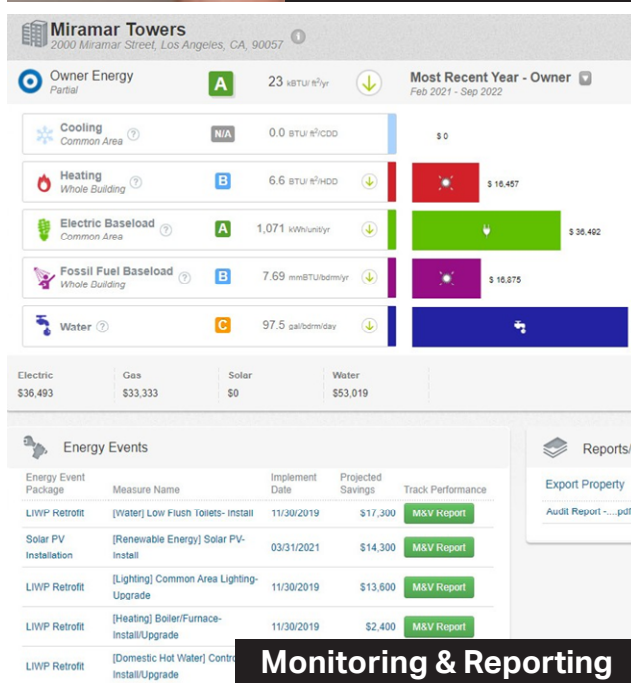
Miramar Towers
2000 Miramar Street, Los Angeles, CA, 90057

Owner Energy
Partial
A
23 kBTU/ ft²/yr
Most Recent Year - Owner
Feb 2021 - Sep 2022

Cooling
Common Area
N/A
0.0 BTU/ ft²/CDD
$ 0

Heating
Whole Building
B
6.6 BTU/ ft²/HDD
$ 16,457

Electric Baseload
Common Area
A
1,071 kWh/unit/yr
$ 36,492

Fossil Fuel Baseload
Whole Building
B
7.69 mmBTU/bdrm/yr
$ 16,875

Water
C
97.5 gal/bdrm/day

Electric
$36,493
Gas
$33,333
Solar
$0
Water
$53,019

Energy Events

| Energy Event Package | Measure Name | Implement Date | Projected Savings | Track Performance |
|---|---|---|---|---|
| LIWP Retrofit | [Water] Low Flush Toilets- Install | 11/30/2019 | $17,300 | M&V Report |
| Solar PV Installation | [Renewable Energy] Solar PV-Install | 03/31/2021 | $14,300 | M&V Report |
| LIWP Retrofit | [Lighting] Common Area Lighting-Upgrade | 11/30/2019 | $13,600 | M&V Report |
| LIWP Retrofit | [Heating] Boiler/Furnace-Install/Upgrade | 11/30/2019 | $2,400 | M&V Report |
| LIWP Retrofit | [Domestic Hot Water] Contro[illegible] Install/Upgrade | | | |

Reports/
Export Property
Audit Report -....pdf

Monitoring & Reporting